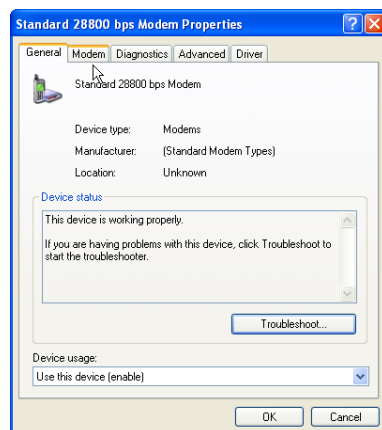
Standard 28800 bps Modem Properties

?

X

General

Modem

Diagnostics

Advanced

Driver

Standard 28800 bps Modem

Device type: Modems

Manufacturer: (Standard Modem Types)

Location: Unknown

Device status

This device is working properly.

If you are having problems with this device, click Troubleshoot to start the troubleshooter.

Troubleshoot...

Device usage:

Use this device (enable)

OK

Cancel